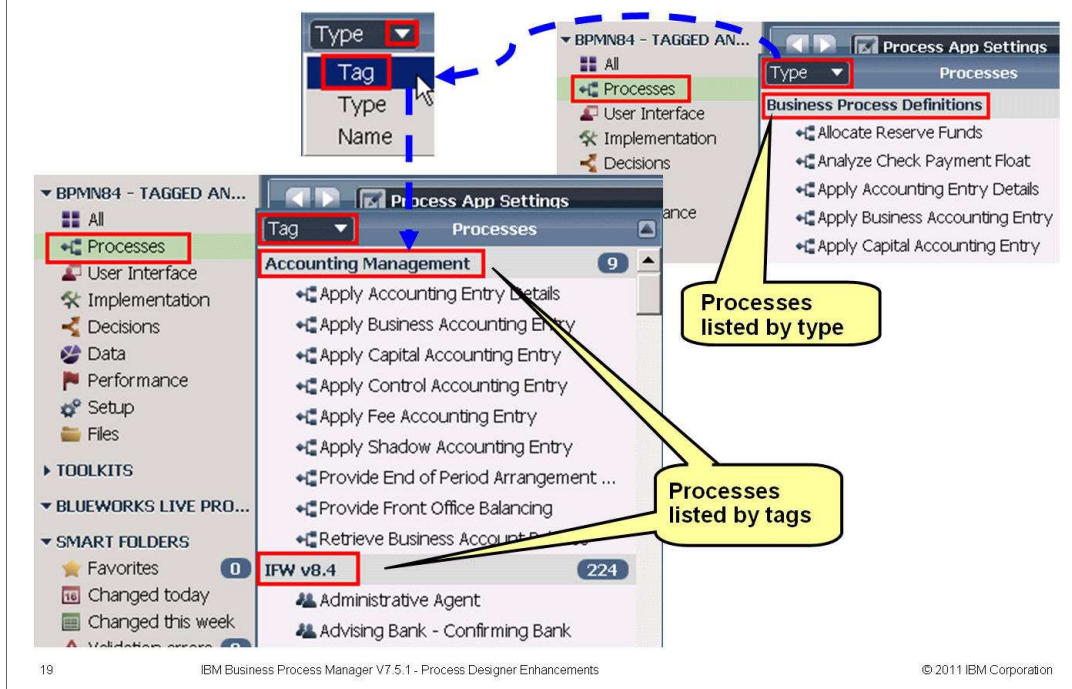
Type
Tag
Type
Name

BPMN84 - TAGGED AN...
All
Processes
User Interface
Implementation
Decisions
ance

Process App Settings
Type
Processes
Business Process Definitions
Allocate Reserve Funds
Analyze Check Payment Float
Apply Accounting Entry Details
Apply Business Accounting Entry
Apply Capital Accounting Entry

Processes listed by type

BPMN84 - TAGGED AN...
All
Processes
User Interface
Implementation
Decisions
Data
Performance
Setup
Files
TOOLKITS
BLUEWORKS LIVE PRO...
SMART FOLDERS
Favorites 0
Changed today
Changed this week
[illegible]

Process App Settings
Tag
Processes
Accounting Management 9
Apply Accounting Entry Details
Apply Business Accounting Entry
Apply Capital Accounting Entry
Apply Control Accounting Entry
Apply Fee Accounting Entry
Apply Shadow Accounting Entry
Provide End of Period Arrangement ...
Provide Front Office Balancing
Retrieve Business Account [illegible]
IFW v8.4 224
Administrative Agent
Advising Bank - Confirming Bank

Processes listed by tags

19
IBM Business Process Manager V7.5.1 - Process Designer Enhancements
© 2011 IBM Corporation